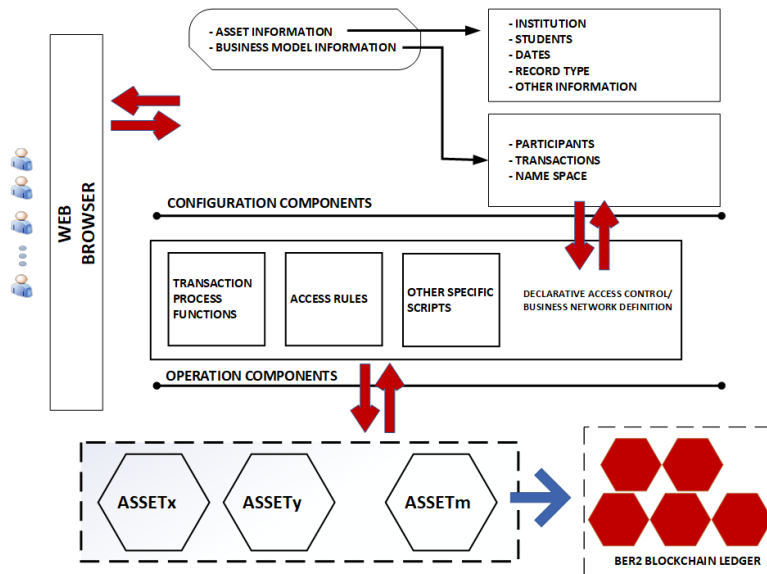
WEB BROWSER

- ASSET INFORMATION
- BUSINESS MODEL INFORMATION

- INSTITUTION
- STUDENTS
- DATES
- RECORD TYPE
- OTHER INFORMATION

- PARTICIPANTS
- TRANSACTIONS
- NAME SPACE

CONFIGURATION COMPONENTS

TRANSACTION PROCESS FUNCTIONS

ACCESS RULES

OTHER SPECIFIC SCRIPTS

DECLARATIVE ACCESS CONTROL/ BUSINESS NETWORK DEFINITION

OPERATION COMPONENTS

ASSETx

ASSETy

ASSETm

BER2 BLOCKCHAIN LEDGER